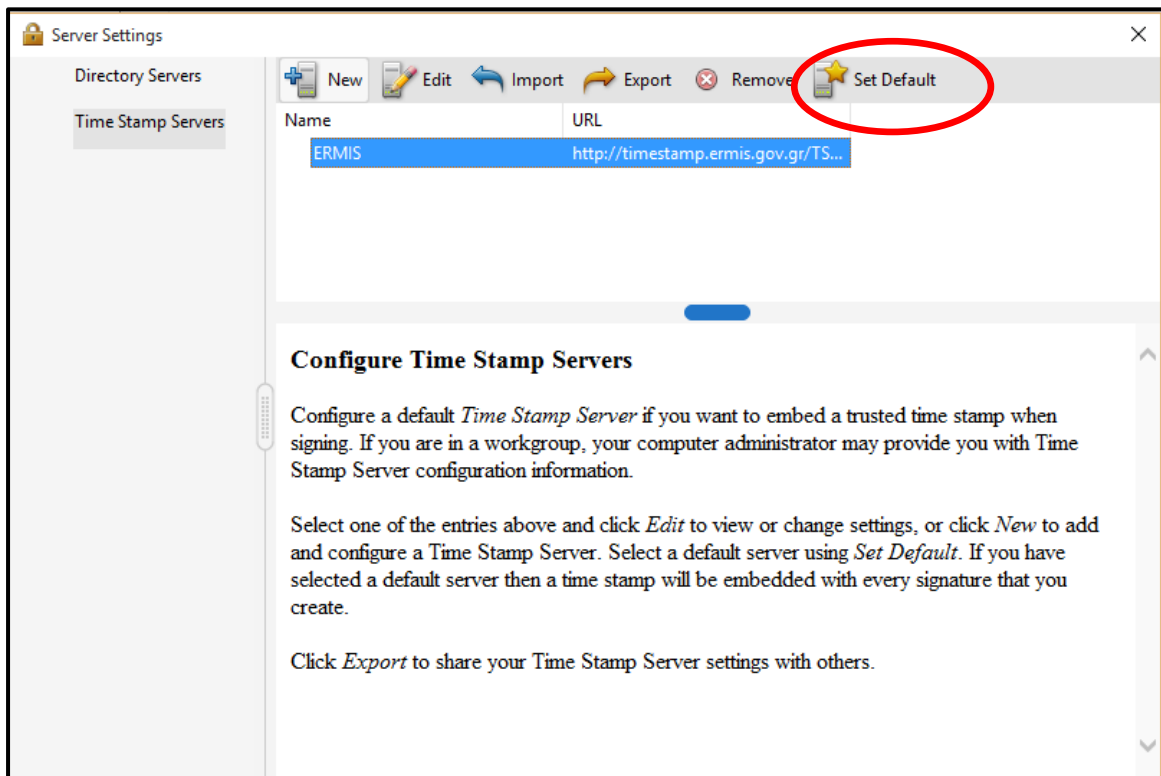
Server Settings

Directory Servers

Time Stamp Servers

New Edit Import Export Remove Set Default

| Name | URL |
|---|---|
| ERMIS | http://timestamp.ermis.gov.gr/TS... |

Configure Time Stamp Servers

Configure a default *Time Stamp Server* if you want to embed a trusted time stamp when signing. If you are in a workgroup, your computer administrator may provide you with Time Stamp Server configuration information.

Select one of the entries above and click *Edit* to view or change settings, or click *New* to add and configure a Time Stamp Server. Select a default server using *Set Default*. If you have selected a default server then a time stamp will be embedded with every signature that you create.

Click *Export* to share your Time Stamp Server settings with others.